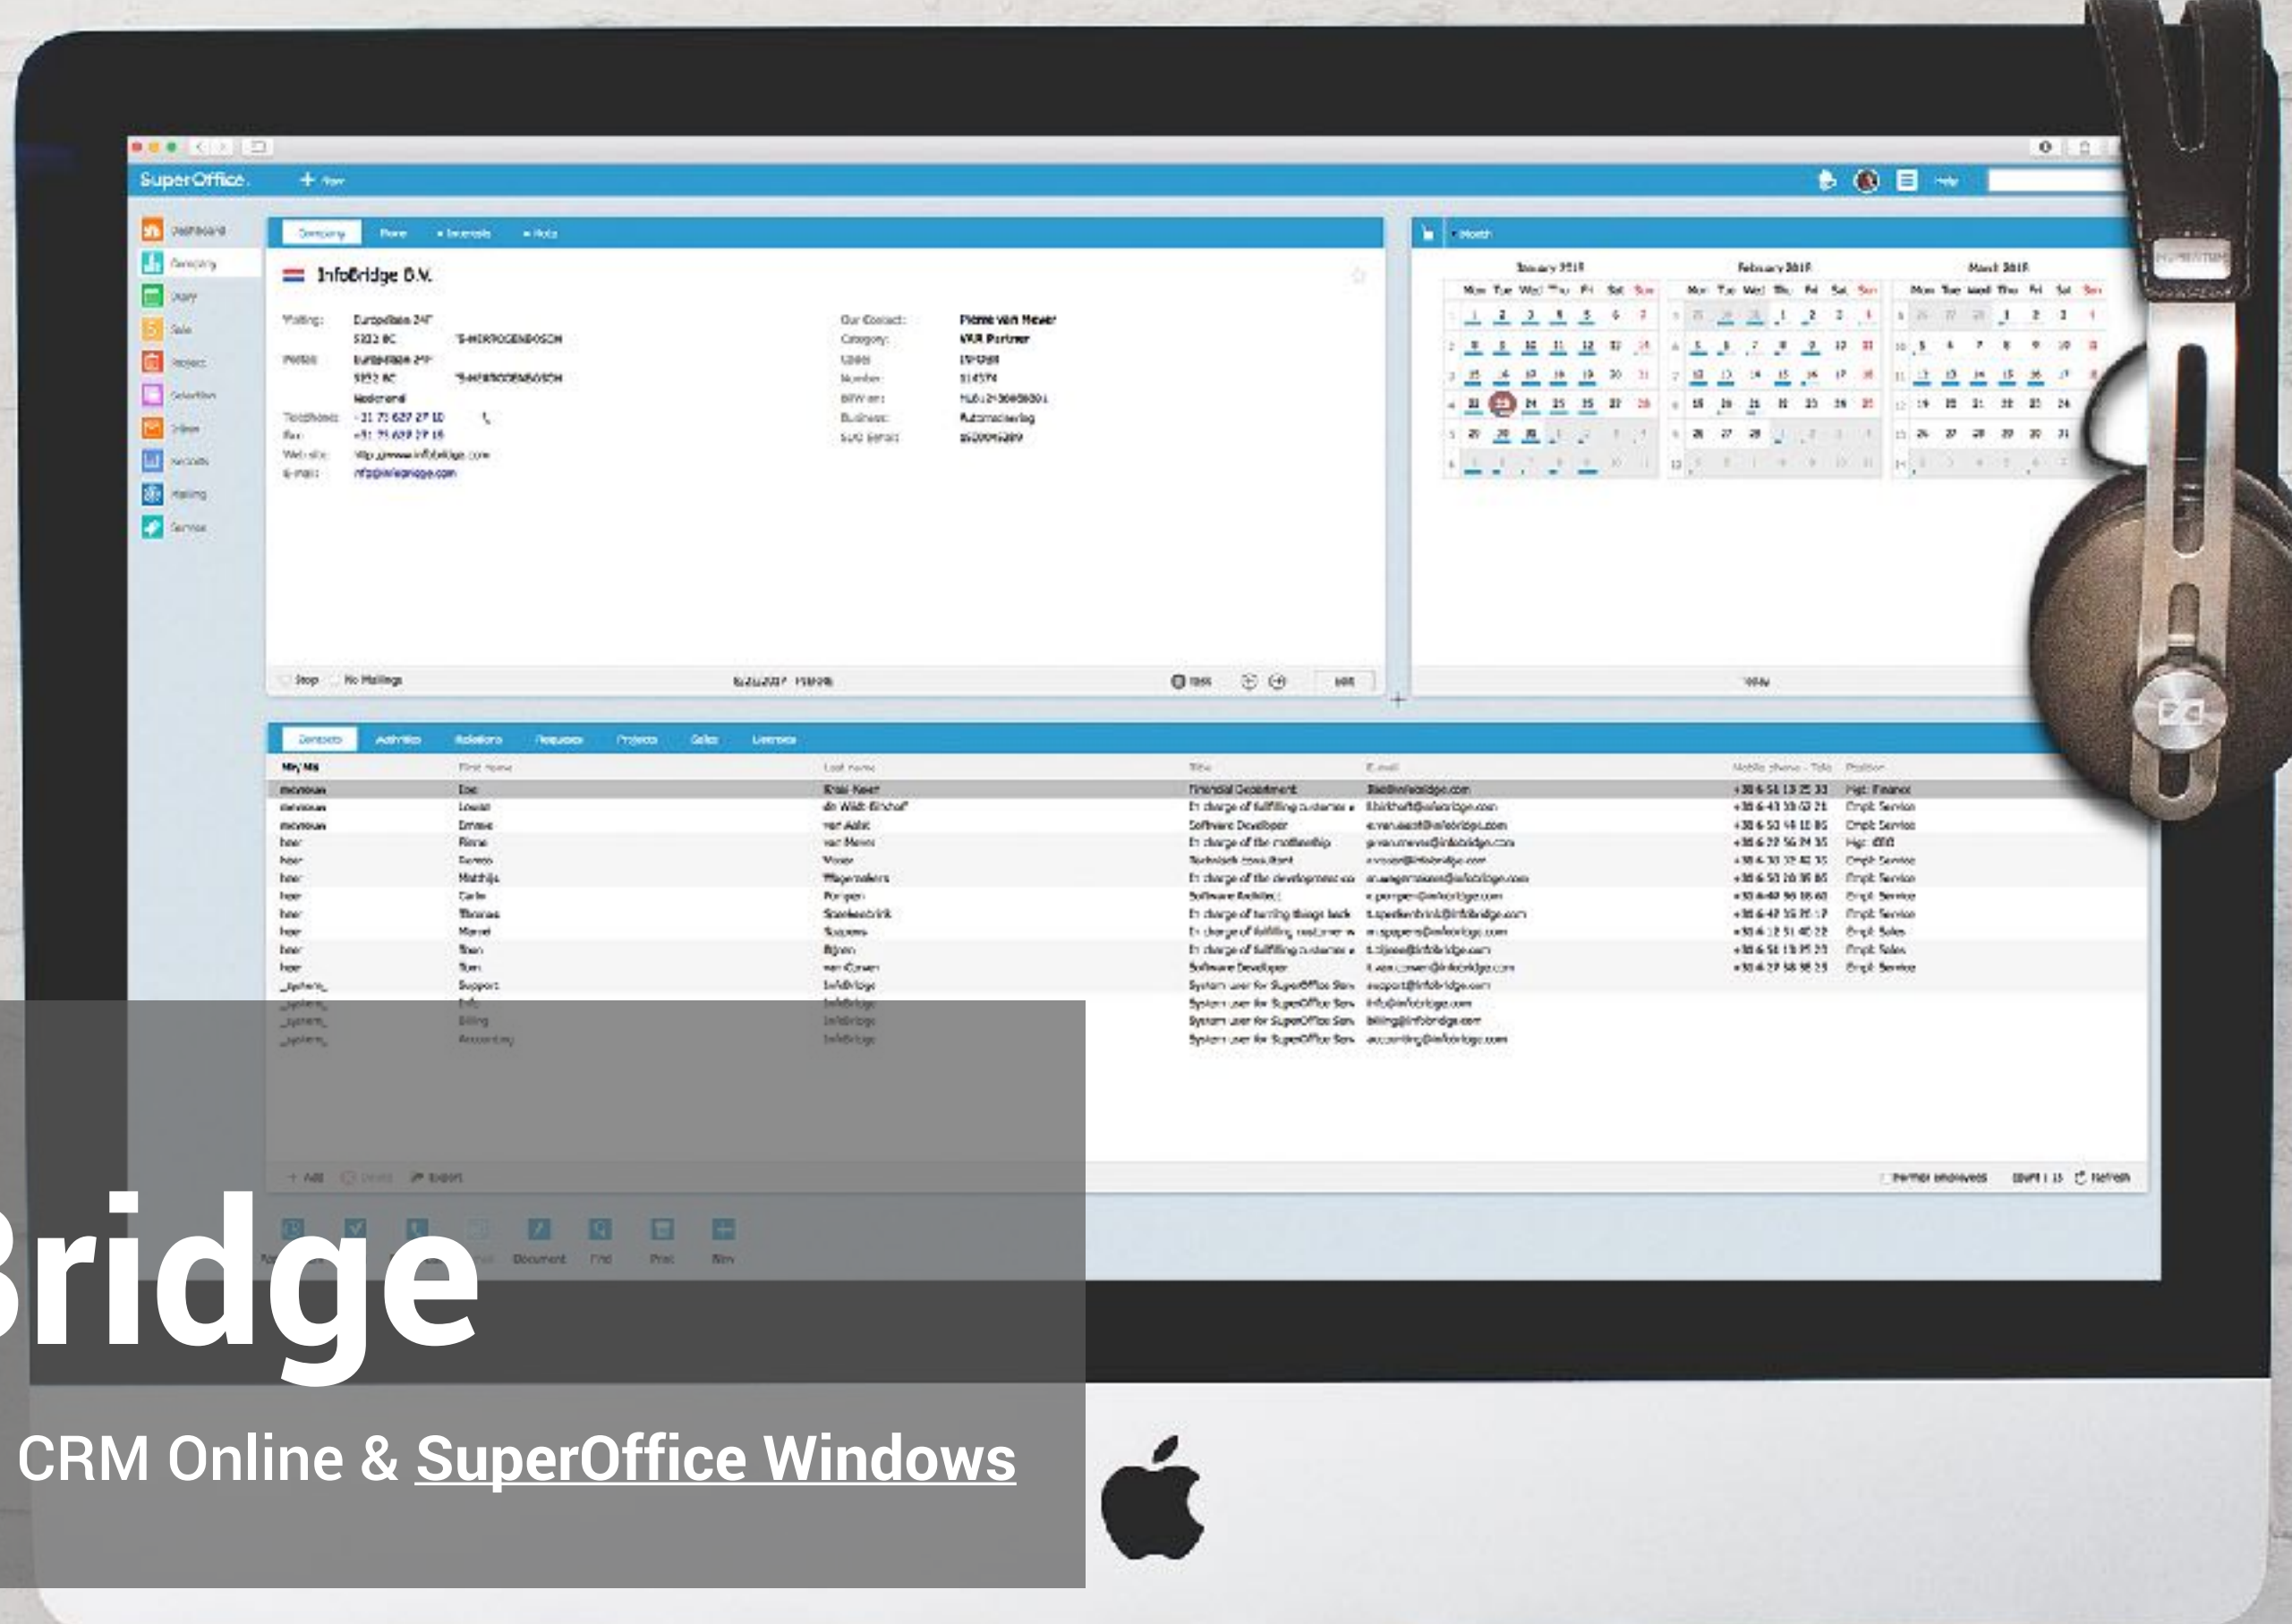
SuperOffice.

+ New

Help

Dashboard
Company
Diary
Sale
Project
Selection
Inbox
Records
Mailing
Service

Company
More
Interests
Note

InfoBridge B.V.

Mailing: Europalaan 247
5232 BC 'S-HERTOGENBOSCH
Postal: Europalaan 247
5232 BC 'S-HERTOGENBOSCH
Nederland
Telephone: +31 73 627 27 10
Fax: +31 73 627 27 15
Web site: http://www.infobridge.com
E-mail: info@infobridge.com

Our Contact: Pierre van Mever
Category: VAR Partner
Code:
Number:
BTW nr.:
Business: Automatisering
SOO Serial:

Stop
No Mailings

Month

January 2018
February 2018
March 2018

Mon Tue Wed Thu Fri Sat Sun

Today

Contacts
Activities
Relations
Requests
Projects
Sales
Licenses

Mrs/Mr
First name
Last name
Title
E-mail
Mobile phone - Tele
Position

| Mrs/Mr | First name | Last name | Title | E-mail | Mobile phone - Tele | Position |
|---|---|---|---|---|---|---|
| mevrouw | Ilse | Kraai Keert | Financial Department | ilse@infobridge.com | +31 6 51 13 25 33 | Mgr. Finance |
| mevrouw | Louan | de Wildt Birkhoff | In charge of fulfilling customer e | lbirkhoff@infobridge.com | +31 6 43 33 03 21 | Empl. Service |
| mevrouw | Emmie | van Aalst | Software Developer | e.van.aalst@infobridge.com | +31 6 53 49 10 05 | Empl. Service |
| heer | Pierre | van Mever | In charge of the mothership | pierre.mever@infobridge.com | +31 6 22 56 74 35 | Mgr. MD |
| heer | Fareen | Visser | Technical consultant | visser@infobridge.com | +31 6 30 32 42 35 | Empl. Service |
| heer | Matthijs | Wagemakers | In charge of the development | m.wagemakers@infobridge.com | +31 6 53 20 30 05 | Empl. Service |
| heer | Carlo | Pompen | Software Architect | c.pompen@infobridge.com | +31 6 40 96 18 60 | Empl. Service |
| heer | Thomas | Spekenbrink | In charge of turning things back | t.spekenbrink@infobridge.com | +31 6 42 35 35 17 | Empl. Service |
| heer | Marcel | Suppers | In charge of fulfilling customer w | m.suppers@infobridge.com | +31 6 12 51 40 22 | Empl. Sales |
| heer | Tijen | Bijnen | In charge of fulfilling customer e | t.bijnen@infobridge.com | +31 6 51 13 25 23 | Empl. Sales |
| heer | Tom | van Corven | Software Developer | t.van.corven@infobridge.com | +31 6 27 38 38 25 | Empl. Service |
| _system_ | Support | InfoBridge | System user for SuperOffice Serv | support@infobridge.com | | |
| _system_ | Info | InfoBridge | System user for SuperOffice Serv | info@infobridge.com | | |
| _system_ | Billing | InfoBridge | System user for SuperOffice Serv | billing@infobridge.com | | |
| _system_ | Accounting | InfoBridge | System user for SuperOffice Serv | accounting@infobridge.com | | |

+ Add
Delete
Export
Former employees
Refresh

Document
Find
Print
New

Bridge
CRM Online & SuperOffice Windows